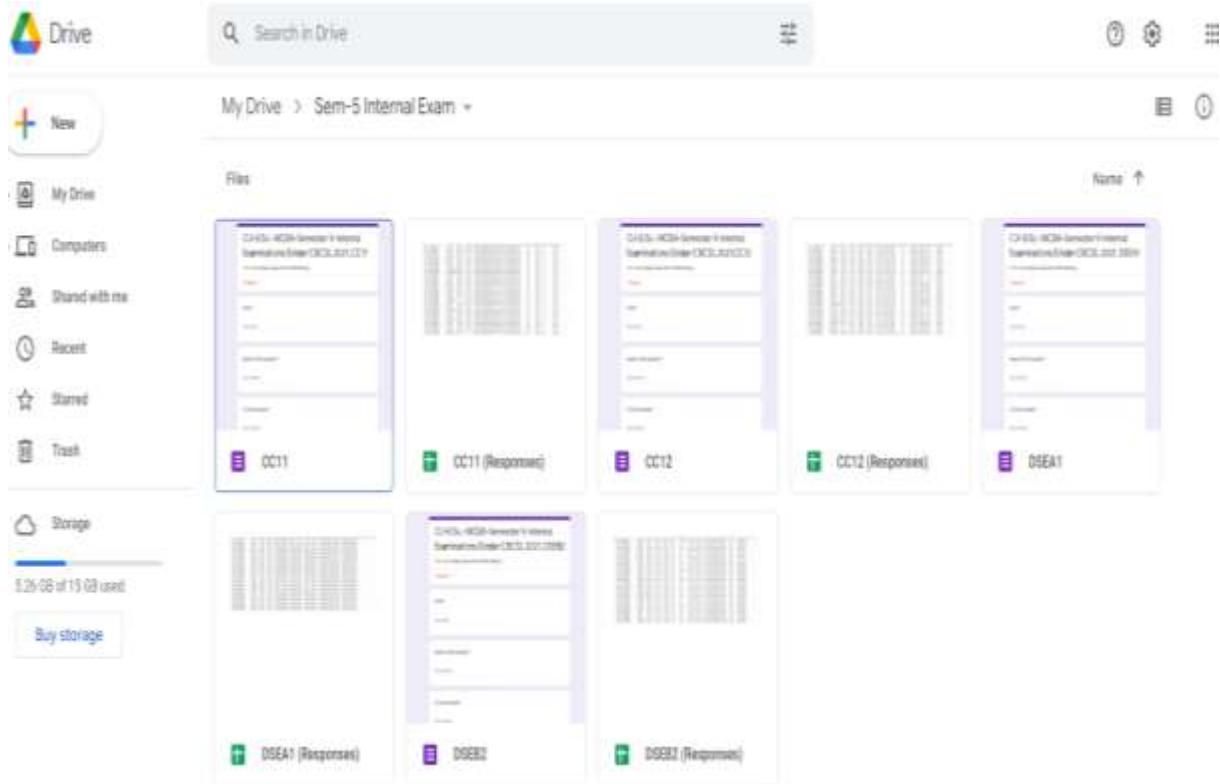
Drive

Search in Drive

New

My Drive

Computers

Shared with me

Recent

Starred

Trash

Storage

5.26 GB of 15 GB used

Buy storage

My Drive > Sem-5 Internal Exam

Files

Name ↑

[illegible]

CC11

CC11 (Responses)

CC12

CC12 (Responses)

DSEA1

DSEA1 (Responses)

DSEB2

DSEB2 (Responses)